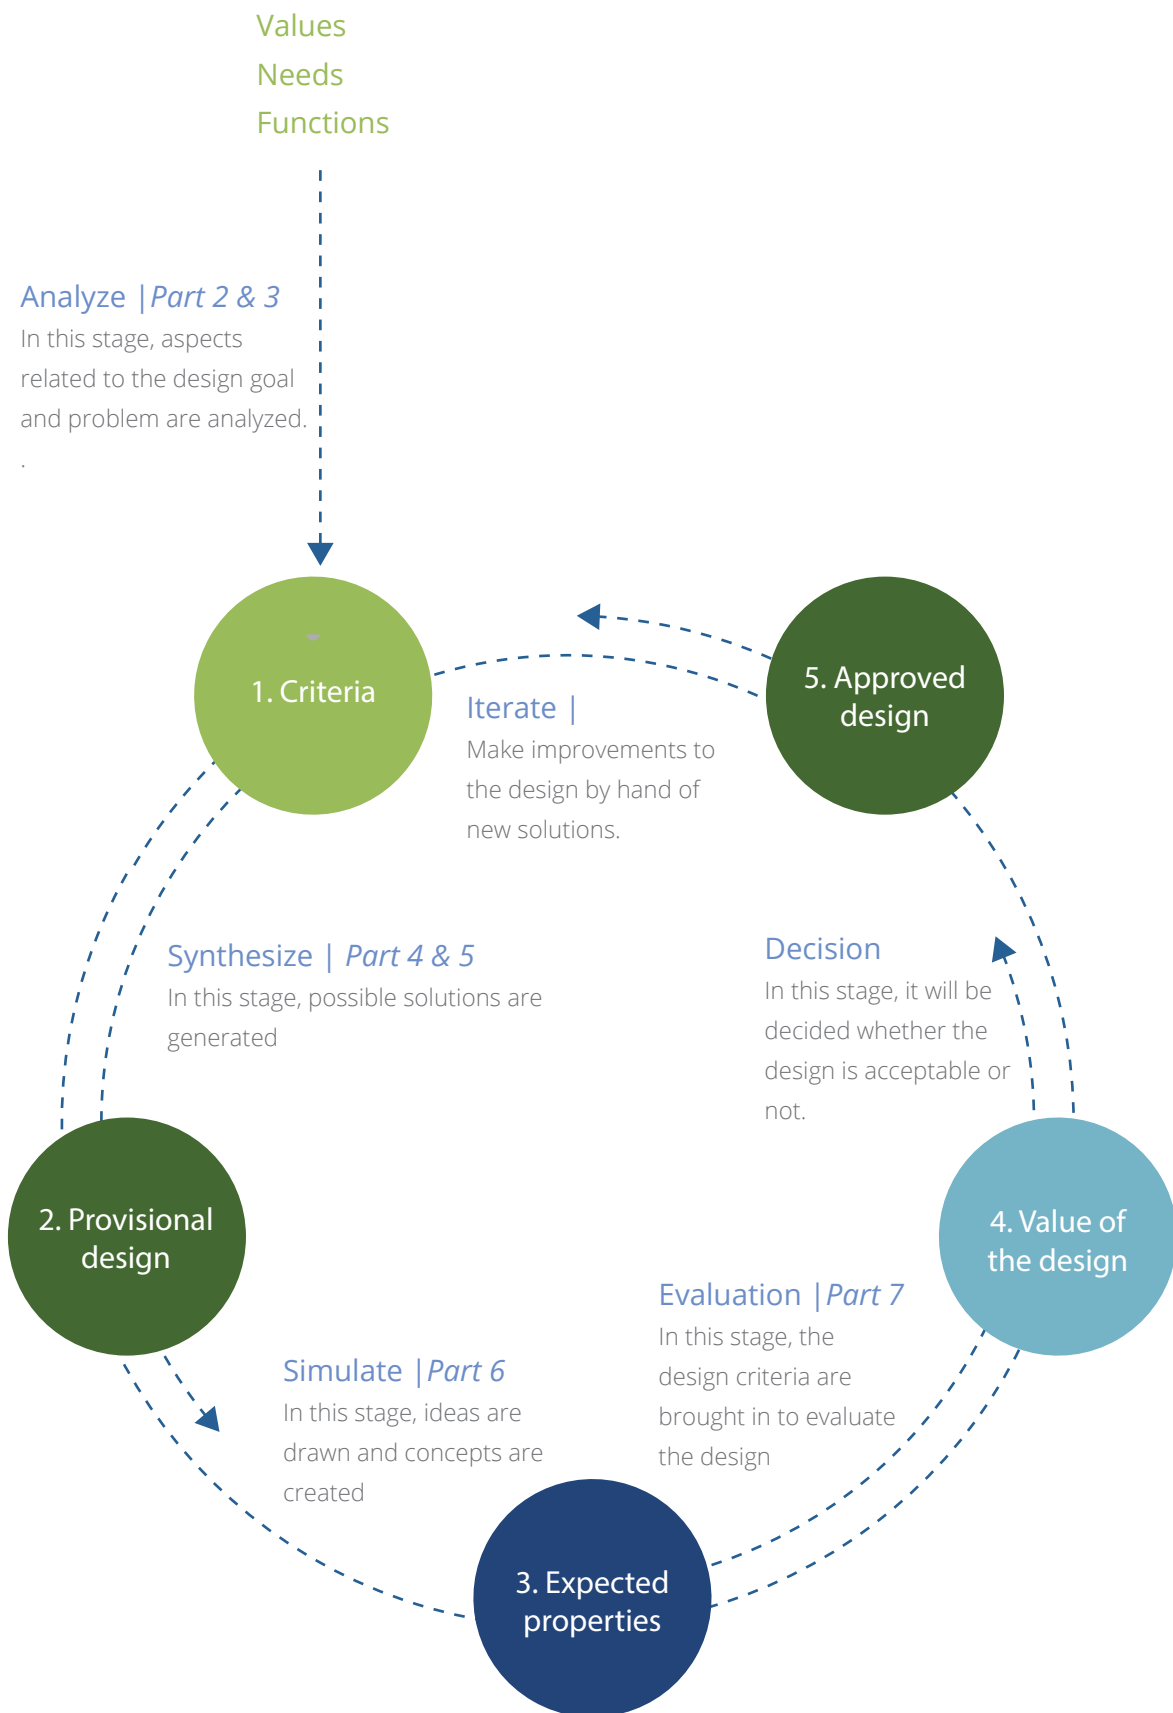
Values
Needs
Functions

Analyze | Part 2 & 3
In this stage, aspects related to the design goal and problem are analyzed.
.

1. Criteria

Iterate |
Make improvements to the design by hand of new solutions.

5. Approved design

Synthesize | Part 4 & 5
In this stage, possible solutions are generated

Decision
In this stage, it will be decided whether the design is acceptable or not.

2. Provisional design

4. Value of the design

Evaluation | Part 7
In this stage, the design criteria are brought in to evaluate the design

Simulate | Part 6
In this stage, ideas are drawn and concepts are created

3. Expected properties